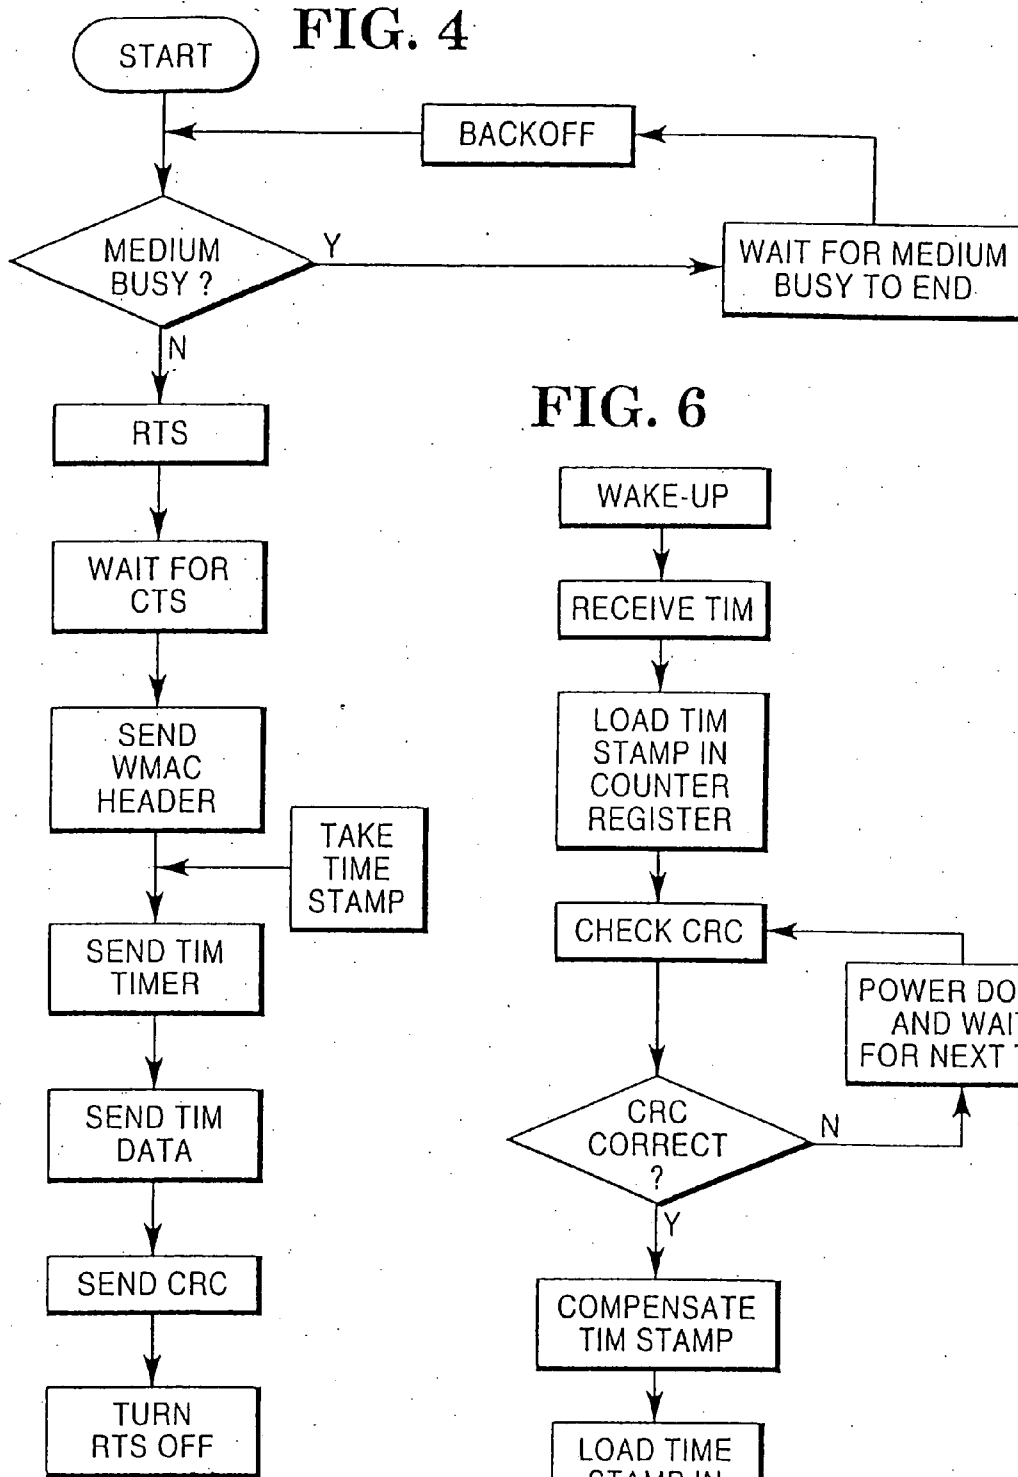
FIG. 4

START

BACKOFF

MEDIUM BUSY ?

Y

WAIT FOR MEDIUM BUSY TO END

N

RTS

WAIT FOR CTS

SEND WMAC HEADER

TAKE TIME STAMP

SEND TIM TIMER

SEND TIM DATA

SEND CRC

TURN RTS OFF

FIG. 6

WAKE-UP

RECEIVE TIM

LOAD TIM STAMP IN COUNTER REGISTER

CHECK CRC

POWER DO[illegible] AND WAI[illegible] FOR NEXT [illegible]

CRC CORRECT ?

N

Y

COMPENSATE TIM STAMP

LOAD TIME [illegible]